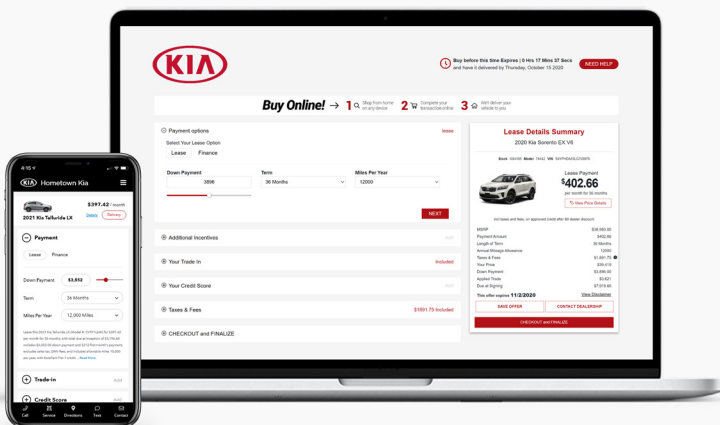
KIA

Buy before this time Expires | 0 Hrs 17 Mins 37 Secs and have it delivered by Thursday, October 15 2020

NEED HELP

Buy Online! → 1 Shop from home on any device 2 Complete your transaction online 3 We'll deliver your vehicle to you

⊖ Payment options

lease

Select Your Lease Option

Lease Finance

Down Payment
3896

Term
36 Months

Miles Per Year
12000

NEXT

⊕ Additional Incentives

Add

⊕ Your Trade In

Included

⊕ Your Credit Score

Add

⊕ Taxes & Fees

$1091.75 Included

⊕ CHECKOUT and FINALIZE

Lease Details Summary

2020 Kia Sorento EX V6

Stock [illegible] Model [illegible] VIN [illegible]

Lease Payment
$402.66
per month for 36 months

View Price Details

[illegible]

| | |
|---|---|
| MSRP | $38,560.00 |
| Payment Amount | $402.66 |
| Length of Term | 36 Months |
| Annual Mileage Allowance | 12000 |
| Taxes & Fees | $1,091.75 |
| Your Price | $36,418 |
| Down Payment | $3,896.00 |
| Applied Trade | $3,621 |
| Due at Signing | $7,518.66 |

This offer expires 11/2/2020 View Disclaimer

SAVE OFFER CONTACT DEALERSHIP

CHECKOUT and FINALIZE

KIA Hometown Kia

2021 Kia Telluride LX $397.42 / month
Details Delivery

⊖ Payment

Lease Finance

Down Payment $3,852

Term 36 Months

Miles Per Year 12,000 Miles

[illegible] Read more

⊕ Trade-in Add

⊕ Credit Score Add

Call Service Directions Text Contact